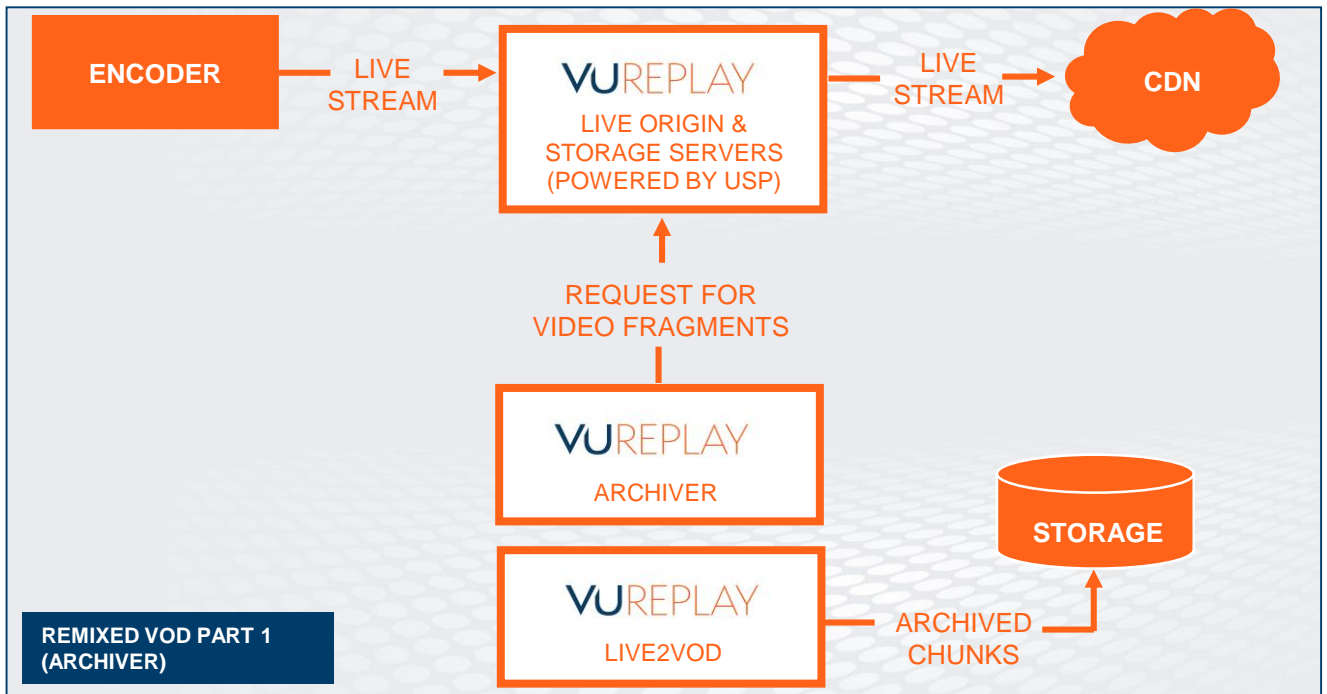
ENCODER

LIVE STREAM

VUREPLAY

LIVE ORIGIN & STORAGE SERVERS (POWERED BY USP)

LIVE STREAM

CDN

REQUEST FOR VIDEO FRAGMENTS

VUREPLAY

ARCHIVER

STORAGE

VUREPLAY

LIVE2VOD

ARCHIVED CHUNKS

REMIXED VOD PART 1 (ARCHIVER)